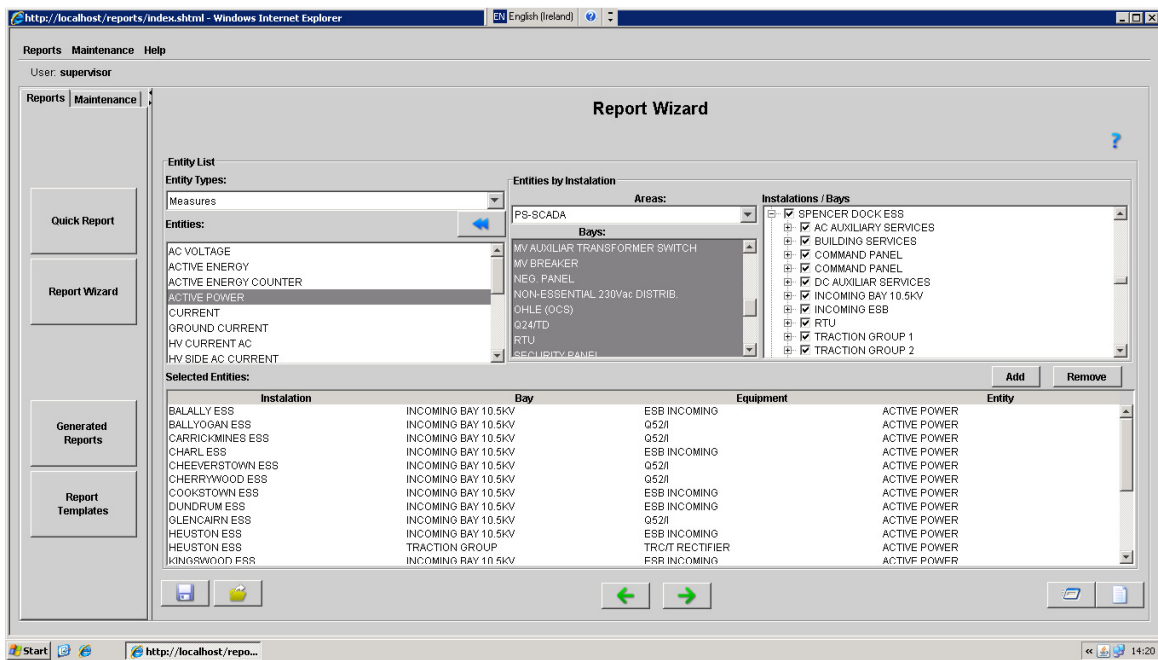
http://localhost/reports/index.shtml - Windows Internet Explorer

EN English (Ireland)

Reports Maintenance Help

User: supervisor

Reports | Maintenance

Report Wizard

?

Quick Report

Report Wizard

Generated Reports

Report Templates

Entity List

Entity Types:

Measures

Entities:

AC VOLTAGE
ACTIVE ENERGY
ACTIVE ENERGY COUNTER
ACTIVE POWER
CURRENT
GROUND CURRENT
HV CURRENT AC
HV SIDE AC CURRENT

Entities by Instalation

Areas:

PS-SCADA

Bays:

MV AUXILIAR TRANSFORMER SWITCH
MV BREAKER
NEG. PANEL
NON-ESSENTIAL 230Vac DISTRIB.
OHLE (OCS)
Q24/TD
RTU
SECURITY PANEL

Instalations / Bays

SPENCER DOCK ESS
AC AUXILIARY SERVICES
BUILDING SERVICES
COMMAND PANEL
COMMAND PANEL
DC AUXILIAR SERVICES
INCOMING BAY 10.5KV
INCOMING ESB
RTU
TRACTION GROUP 1
TRACTION GROUP 2

Selected Entities:

Add | Remove

| Instalation | Bay | Equipment | Entity |
|---|---|---|---|
| BALALLY ESS | INCOMING BAY 10.5KV | ESB INCOMING | ACTIVE POWER |
| BALLYOGAN ESS | INCOMING BAY 10.5KV | Q52/I | ACTIVE POWER |
| CARRICKMINES ESS | INCOMING BAY 10.5KV | Q52/I | ACTIVE POWER |
| CHARL ESS | INCOMING BAY 10.5KV | ESB INCOMING | ACTIVE POWER |
| CHEEVERSTOWN ESS | INCOMING BAY 10.5KV | Q52/I | ACTIVE POWER |
| CHERRYWOOD ESS | INCOMING BAY 10.5KV | Q52/I | ACTIVE POWER |
| COOKSTOWN ESS | INCOMING BAY 10.5KV | ESB INCOMING | ACTIVE POWER |
| DUNDRUM ESS | INCOMING BAY 10.5KV | ESB INCOMING | ACTIVE POWER |
| GLENCAIRN ESS | INCOMING BAY 10.5KV | Q52/I | ACTIVE POWER |
| HEUSTON ESS | INCOMING BAY 10.5KV | ESB INCOMING | ACTIVE POWER |
| HEUSTON ESS | TRACTION GROUP | TRC/T RECTIFIER | ACTIVE POWER |
| KINGSWOOD ESS | INCOMING BAY 10.5KV | ESB INCOMING | ACTIVE POWER |

Start | http://localhost/repo... | 14:20